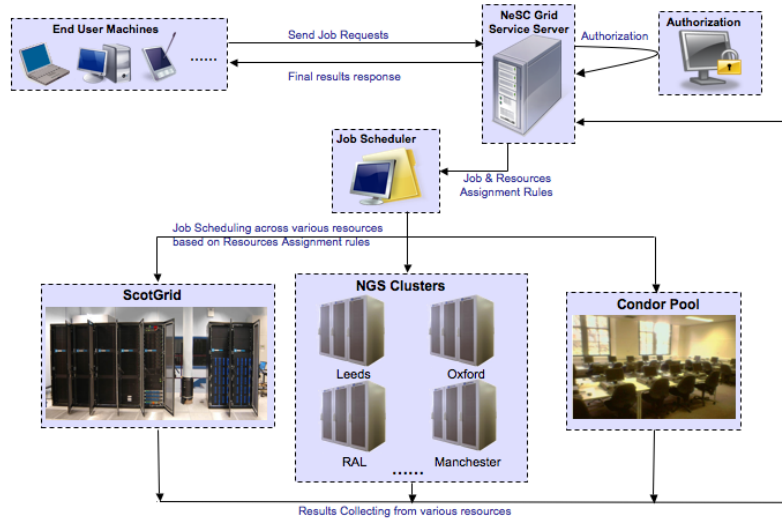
End User Machines

......

Send Job Requests

Final results response

NeSC Grid Service Server

Authorization

Authorization

Job Scheduler

Job & Resources Assignment Rules

Job Scheduling across various resources based on Resources Assignment rules

ScotGrid

NGS Clusters

Leeds

Oxford

RAL

Manchester

......

Condor Pool

Results Collecting from various resources